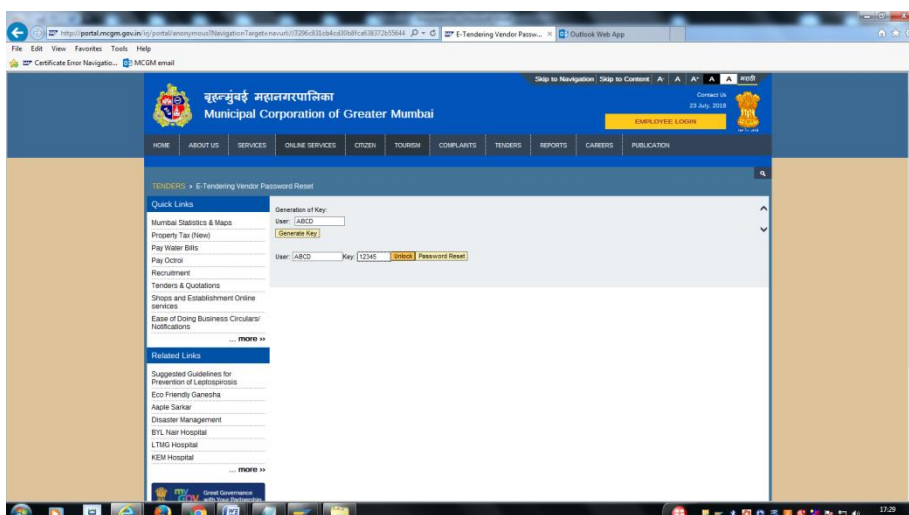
http://portal.mcgm.gov.in/irj/portal/anonymous?NavigationTarget=navurl://3296c831eb4cd30b8fca638372b55644 E-Tendering Vendor Passw... × Outlook Web App

File Edit View Favorites Tools Help

Certificate Error Navigatio... MCGM email

Skip to Navigation Skip to Content A- A A+ A A मराठी

बृहन्मुंबई महानगरपालिका
Municipal Corporation of Greater Mumbai

Contact Us
23 July, 2018

EMPLOYEE LOGIN

HOME ABOUT US SERVICES ONLINE SERVICES CITIZEN TOURISM COMPLAINTS TENDERS REPORTS CAREERS PUBLICATION

TENDERS › E-Tendering Vendor Password Reset

Quick Links
Mumbai Statistics & Maps
Property Tax (New)
Pay Water Bills
Pay Octroi
Recruitment
Tenders & Quotations
Shops and Establishment Online services
Ease of Doing Business Circulars/ Notifications
... more »

Related Links
Suggested Guidelines for Prevention of Leptospirosis
Eco Friendly Ganesha
Aaple Sarkar
Disaster Management
BYL Nair Hospital
LTMG Hospital
KEM Hospital
... more »

Generation of Key:
User: ABCD
Generate Key

User: ABCD Key: 12345 Unlock Password Reset

mygov Great Governance with Your Partnership

17:29